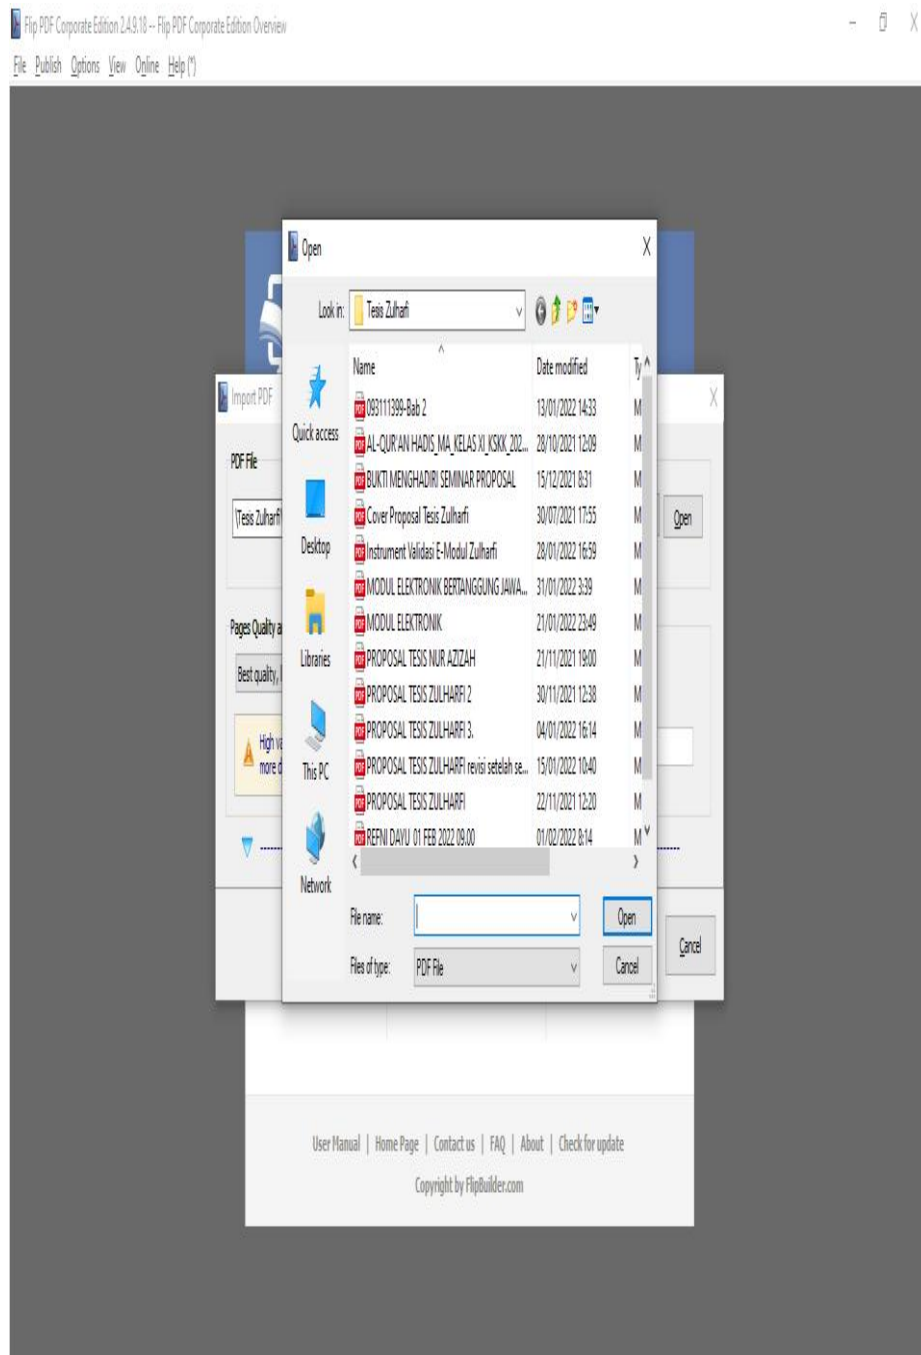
Flip PDF Corporate Edition 2.4.9.18 -- Flip PDF Corporate Edition Overview

File Publish Options View Online Help (*)

Open

Look in: Tesis Zulharfi

Quick access
Desktop
Libraries
This PC
Network

| Name | Date modified | Ty |
|---|---|---|
| 093111399-Bab 2 | 13/01/2022 14:33 | M |
| AL-QUR'AN HADIS_MA_KELAS XI_KSKK_202... | 28/10/2021 12:09 | M |
| BUKTI MENGHADIRI SEMINAR PROPOSAL | 15/12/2021 8:31 | M |
| Cover Proposal Tesis Zulharfi | 30/07/2021 17:55 | M |
| Instrument Validasi E-Modul Zulharfi | 28/01/2022 16:59 | M |
| MODUL ELEKTRONIK BERTANGGUNG JAWA... | 31/01/2022 3:39 | M |
| MODUL ELEKTRONIK | 21/01/2022 23:49 | M |
| PROPOSAL TESIS NUR AZIZAH | 21/11/2021 19:00 | M |
| PROPOSAL TESIS ZULHARFI 2 | 30/11/2021 12:38 | M |
| PROPOSAL TESIS ZULHARFI 3. | 04/01/2022 16:14 | M |
| PROPOSAL TESIS ZULHARFI revisi setelah se... | 15/01/2022 10:40 | M |
| PROPOSAL TESIS ZULHARFI | 22/11/2021 12:20 | M |
| REFNI DAVU 01 FEB 2022 09.00 | 01/02/2022 8:14 | M |

File name:
Files of type: PDF File
Open
Cancel

Import PDF
PDF File
\Tesis Zulharfi
Open
Pages Quality a
Best quality,
High q
more d
Cancel

User Manual | Home Page | Contact us | FAQ | About | Check for update
Copyright by FlipBuilder.com